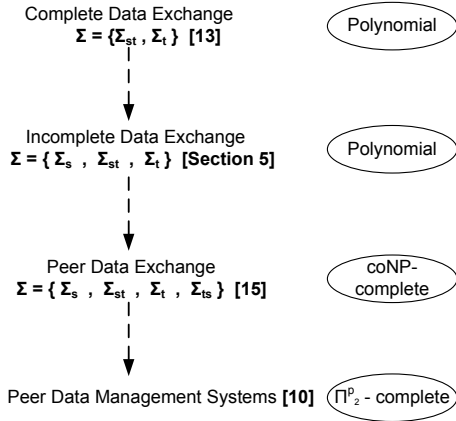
Complete Data Exchange
$\Sigma = \{\Sigma_{st}, \Sigma_t\}$ [13]

Polynomial

Incomplete Data Exchange
$\Sigma = \{\Sigma_s, \Sigma_{st}, \Sigma_t\}$ [Section 5]

Polynomial

Peer Data Exchange
$\Sigma = \{\Sigma_s, \Sigma_{st}, \Sigma_t, \Sigma_{ts}\}$ [15]

coNP-complete

Peer Data Management Systems [10]

$\Pi^p_2$ - complete